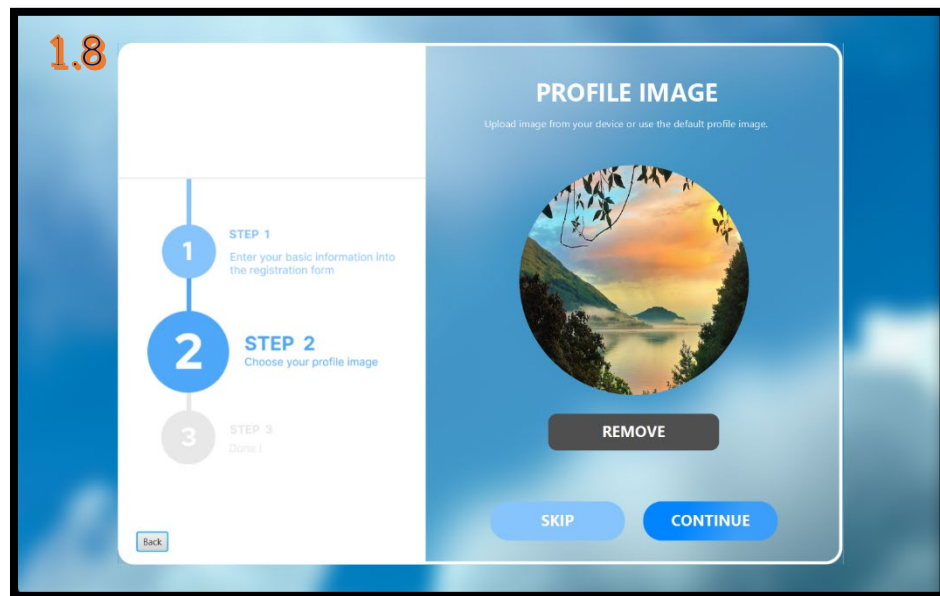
1.8

1
STEP 1
Enter your basic information into the registration form

2
STEP 2
Choose your profile image

3
STEP 3
Done !

Back

PROFILE IMAGE

Upload image from your device or use the default profile image.

REMOVE

SKIP

CONTINUE